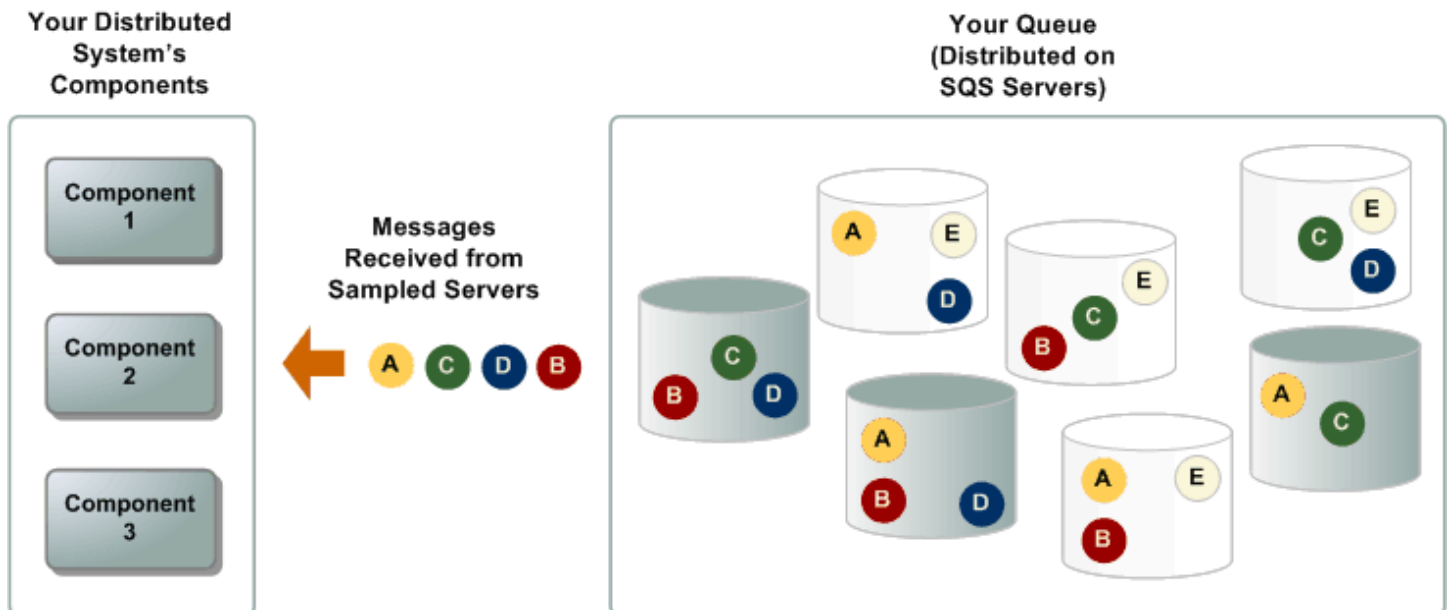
Your Distributed System's Components

Component 1

Component 2

Component 3

Messages Received from Sampled Servers

A C D B

Your Queue (Distributed on SQS Servers)

B C D

A E D

A B D

E B C

A E B

C E D

A C